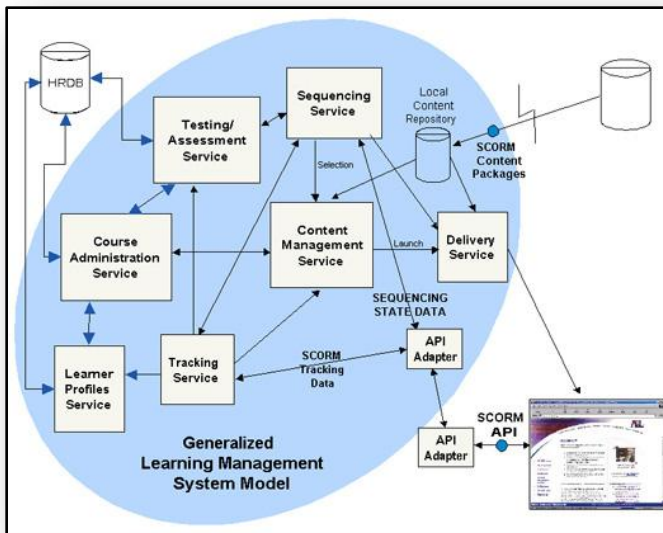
HRDB

Testing/ Assessment Service

Sequencing Service

Local Content Repository

SCORM Content Packages

Selection

Course Administration Service

Content Management Service

Launch

Delivery Service

SEQUENCING STATE DATA

Learner Profiles Service

Tracking Service

SCORM Tracking Data

API Adapter

API Adapter

SCORM API

Generalized Learning Management System Model